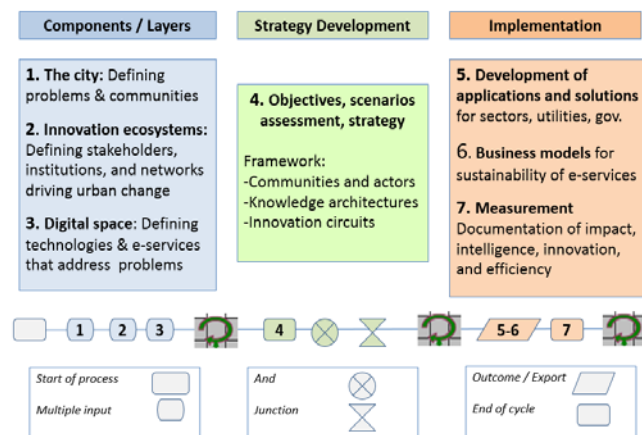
Components / Layers

Strategy Development

Implementation

1. The city: Defining problems & communities

2. Innovation ecosystems: Defining stakeholders, institutions, and networks driving urban change

3. Digital space: Defining technologies & e-services that address problems

4. Objectives, scenarios assessment, strategy

Framework:
-Communities and actors
-Knowledge architectures
-Innovation circuits

5. Development of applications and solutions for sectors, utilities, gov.

6. Business models for sustainability of e-services

7. Measurement Documentation of impact, intelligence, innovation, and efficiency

1 2 3 4 5-6 7

Start of process
Multiple input

And
Junction

Outcome / Export
End of cycle